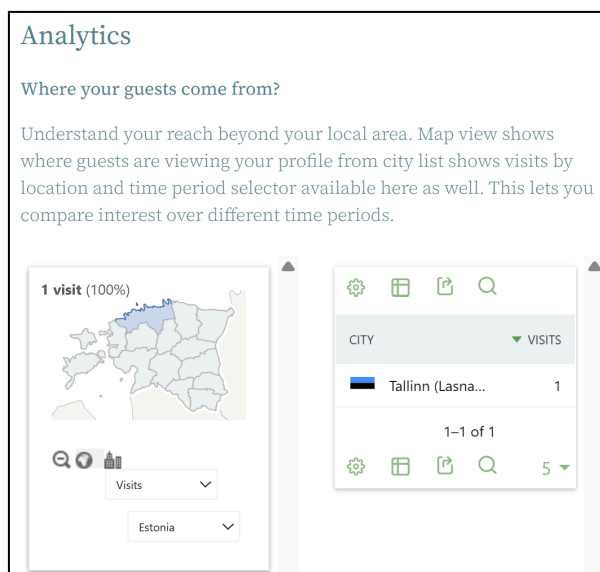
Analytics

Where your guests come from?

Understand your reach beyond your local area. Map view shows where guests are viewing your profile from city list shows visits by location and time period selector available here as well. This lets you compare interest over different time periods.

**1 visit** (100%)

Visits

Estonia

| CITY | VISITS |
|---|---|
| Tallinn (Lasna... | 1 |

1–1 of 1

5